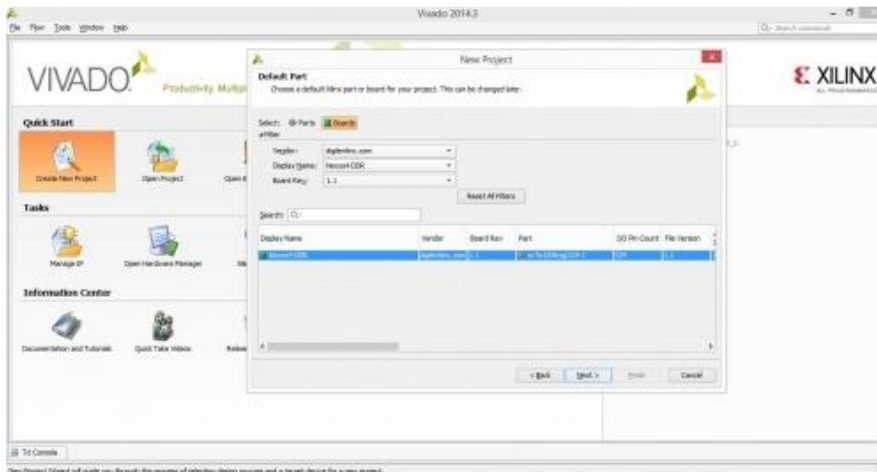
Vivado 2014.3

File Flow Tools Window Help

Q- Search commands

VIVADO Productivity. Multip

XILINX

Quick Start

Create New Project

Open Project

Open E

Tasks

Manage IP

Open Hardware Manager

Information Center

Documentation and Tutorials

Quick Take Videos

Relea

New Project

Default Part

Choose a default Xilinx part or board for your project. This can be changed later.

Select: Parts Boards

Filter

Vendor: digilentinc.com

Display Name: Nexys4 DDR

Board Rev: 1.1

Reset All Filters

Search: Q-

| Display Name | Vendor | Board Rev | Part | I/O Pin Count | File Version |
|---|---|---|---|---|---|
| Nexys4 DDR | digilentinc.com | 1.1 | xc7a100tcsg324-1 | 324 | 1.1 |

< Back Next > Finish Cancel

Tcl Console

New Project Wizard will guide you through the process of selecting design sources and a target device for a new project.